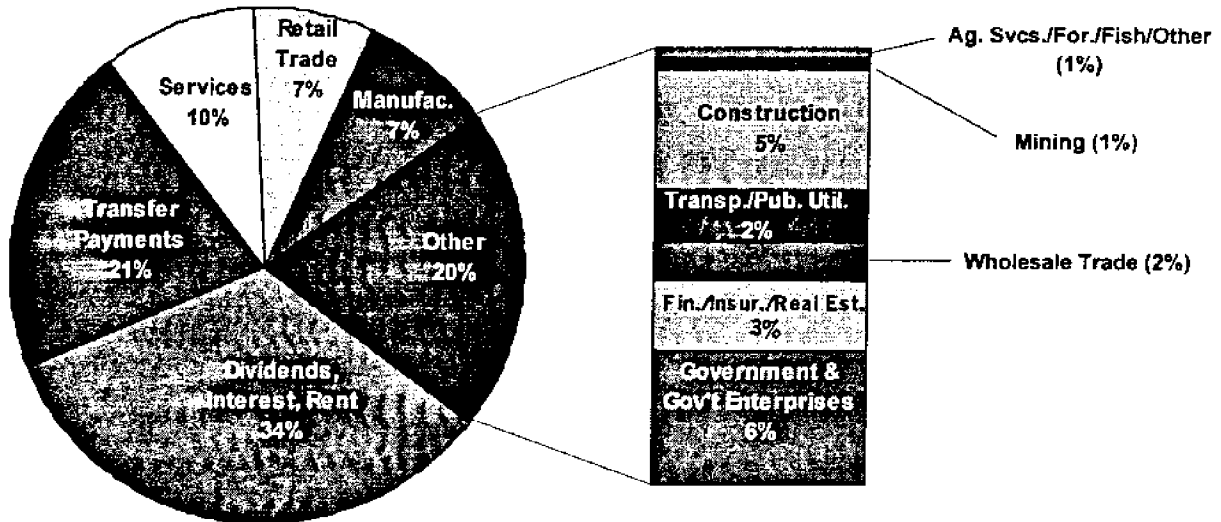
Retail Trade 7%

Manufac. 7%

Other 20%

Dividends, Interest, Rent 34%

Transfer Payments 21%

Services 10%

Ag. Svcs./For./Fish/Other (1%)

Mining (1%)

Construction 5%

Transp./Pub. Util. 2%

Wholesale Trade (2%)

Fin./Insur./Real Est. 3%

Government & Gov't Enterprises 6%